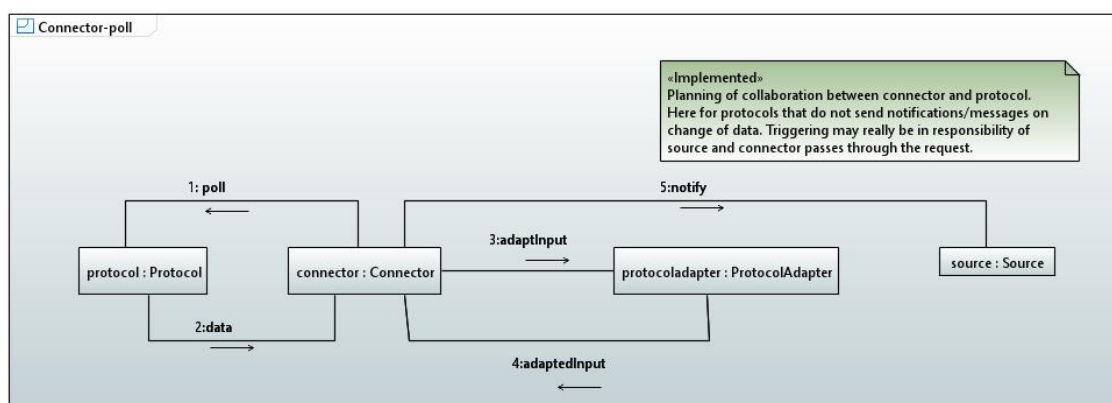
Connector-poll

«Implemented»
Planning of collaboration between connector and protocol. Here for protocols that do not send notifications/messages on change of data. Triggering may really be in responsibility of source and connector passes through the request.

1: poll

5:notify

3:adaptInput

protocol : Protocol

connector : Connector

protocoladapter : ProtocolAdapter

source : Source

2:data

4:adaptedInput